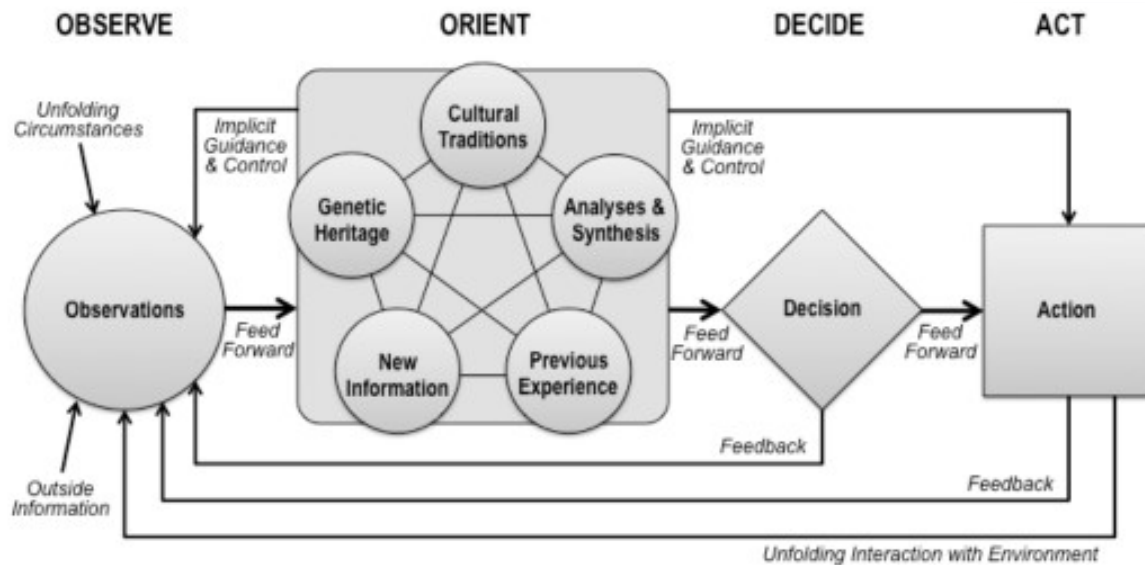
OBSERVE

ORIENT

DECIDE

ACT

Unfolding Circumstances

Implicit Guidance & Control

Cultural Traditions

Implicit Guidance & Control

Genetic Heritage

Analyses & Synthesis

Observations

Feed Forward

New Information

Previous Experience

Feed Forward

Decision

Feed Forward

Action

Feedback

Outside Information

Feedback

Unfolding Interaction with Environment